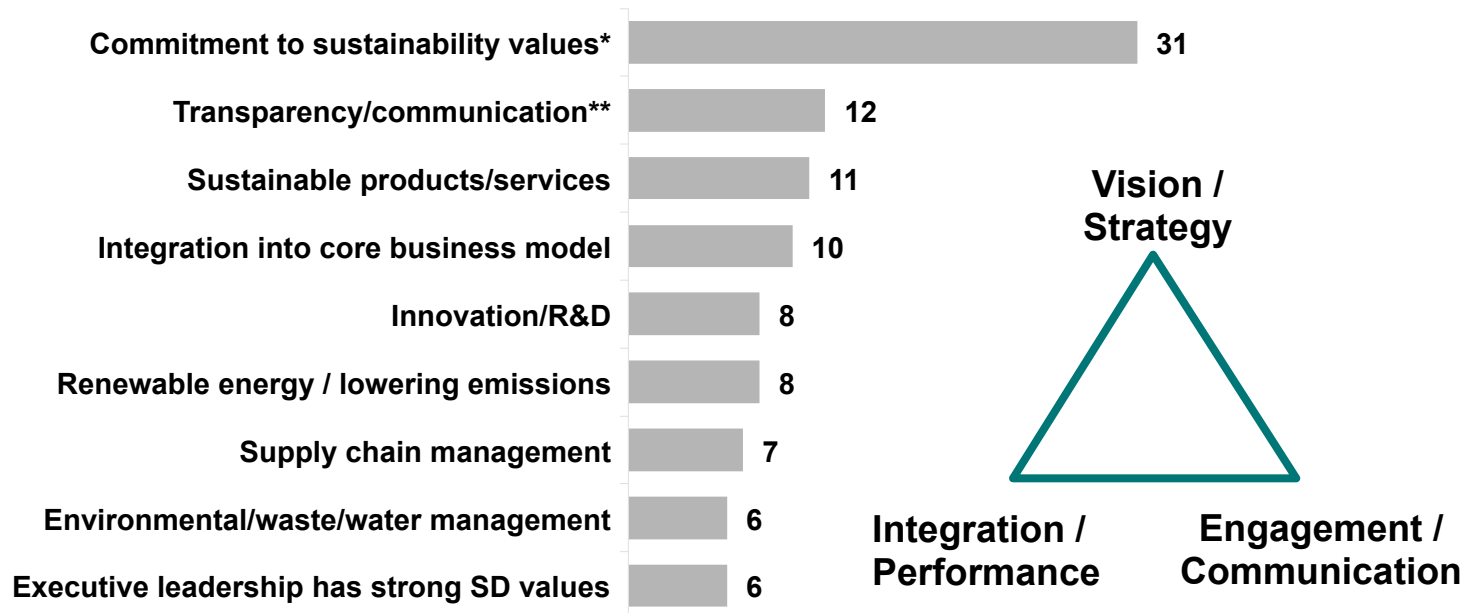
| | |
|---|---|
| Commitment to sustainability values* | 31 |
| Transparency/communication** | 12 |
| Sustainable products/services | 11 |
| Integration into core business model | 10 |
| Innovation/R&D | 8 |
| Renewable energy / lowering emissions | 8 |
| Supply chain management | 7 |
| Environmental/waste/water management | 6 |
| Executive leadership has strong SD values | 6 |

Vision / Strategy

Integration / Performance

Engagement / Communication